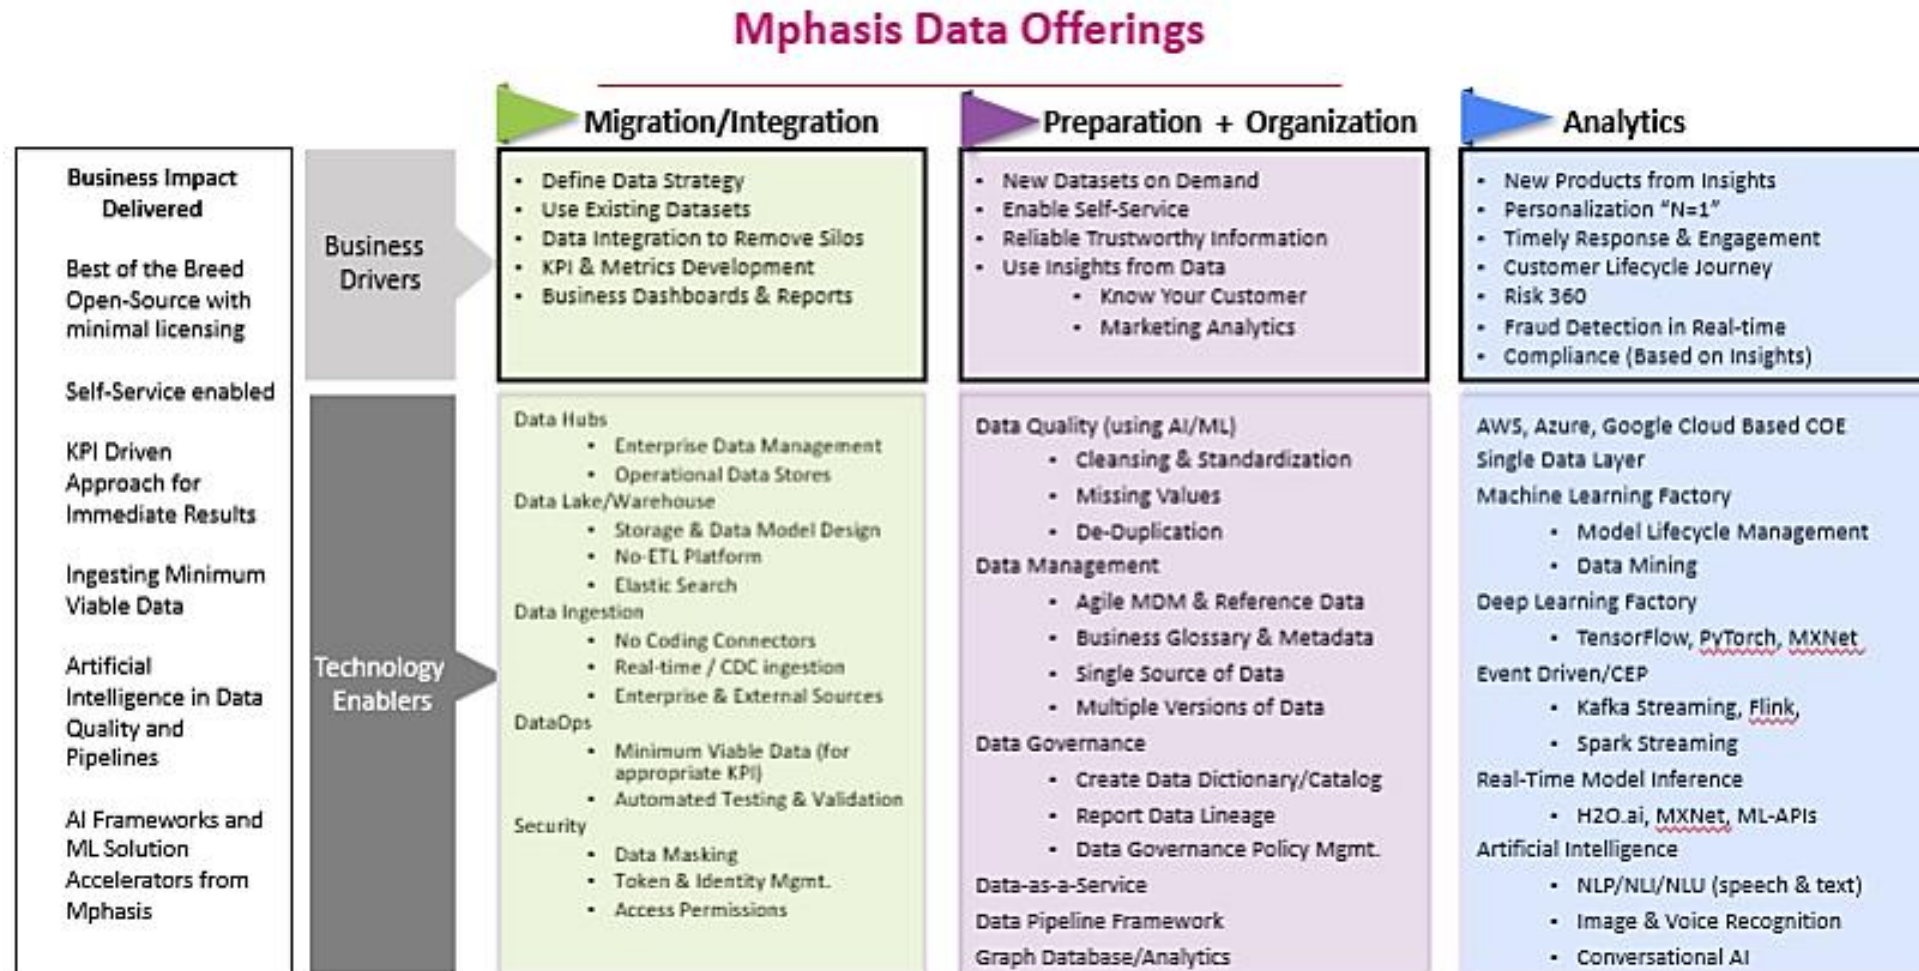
Mphasis Data Offerings

Migration/Integration

Preparation + Organization

Analytics

Business Impact Delivered

Best of the Breed Open-Source with minimal licensing

Self-Service enabled

KPI Driven Approach for Immediate Results

Ingesting Minimum Viable Data

Artificial Intelligence in Data Quality and Pipelines

AI Frameworks and ML Solution Accelerators from Mphasis

Business Drivers

Technology Enablers

- Define Data Strategy
- Use Existing Datasets
- Data Integration to Remove Silos
- KPI & Metrics Development
- Business Dashboards & Reports

- New Datasets on Demand
- Enable Self-Service
- Reliable Trustworthy Information
- Use Insights from Data
  - Know Your Customer
  - Marketing Analytics

- New Products from Insights
- Personalization "N=1"
- Timely Response & Engagement
- Customer Lifecycle Journey
- Risk 360
- Fraud Detection in Real-time
- Compliance (Based on Insights)

Data Hubs
- Enterprise Data Management
- Operational Data Stores

Data Lake/Warehouse
- Storage & Data Model Design
- No-ETL Platform
- Elastic Search

Data Ingestion
- No Coding Connectors
- Real-time / CDC ingestion
- Enterprise & External Sources

DataOps
- Minimum Viable Data (for appropriate KPI)
- Automated Testing & Validation

Security
- Data Masking
- Token & Identity Mgmt.
- Access Permissions

Data Quality (using AI/ML)
- Cleansing & Standardization
- Missing Values
- De-Duplication

Data Management
- Agile MDM & Reference Data
- Business Glossary & Metadata
- Single Source of Data
- Multiple Versions of Data

Data Governance
- Create Data Dictionary/Catalog
- Report Data Lineage
- Data Governance Policy Mgmt.

Data-as-a-Service
Data Pipeline Framework
Graph Database/Analytics

AWS, Azure, Google Cloud Based COE
Single Data Layer
Machine Learning Factory
- Model Lifecycle Management
- Data Mining

Deep Learning Factory
- TensorFlow, PyTorch, MXNet

Event Driven/CEP
- Kafka Streaming, Flink,
- Spark Streaming

Real-Time Model Inference
- H2O.ai, MXNet, ML-APIs

Artificial Intelligence
- NLP/NLI/NLU (speech & text)
- Image & Voice Recognition
- Conversational AI